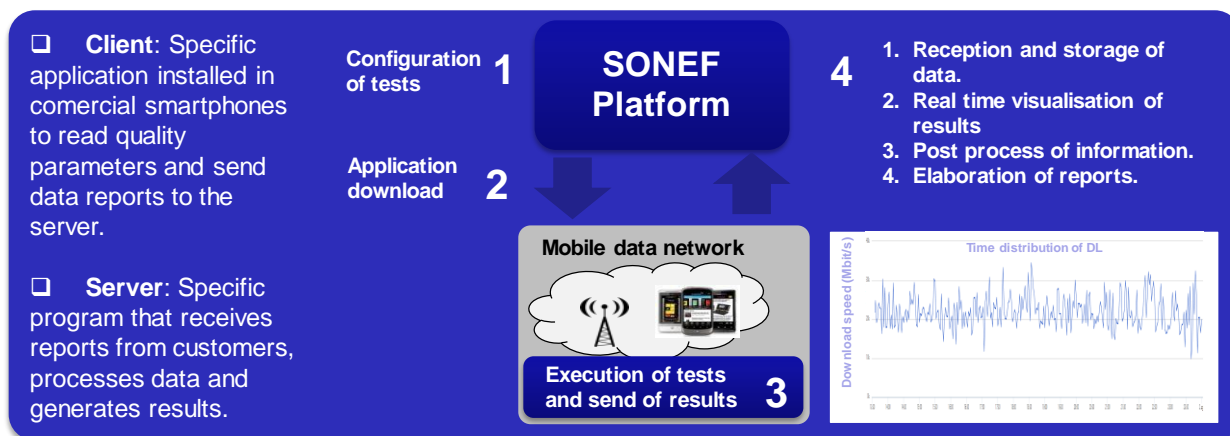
❑ **Client**: Specific application installed in comercial smartphones to read quality parameters and send data reports to the server.

❑ **Server**: Specific program that receives reports from customers, processes data and generates results.

Configuration of tests 1

SONEF Platform

Application download 2

4
1. Reception and storage of data.
2. Real time visualisation of results
3. Post process of information.
4. Elaboration of reports.

Mobile data network

Execution of tests and send of results 3

Time distribution of DL

Download speed (Mbit/s)